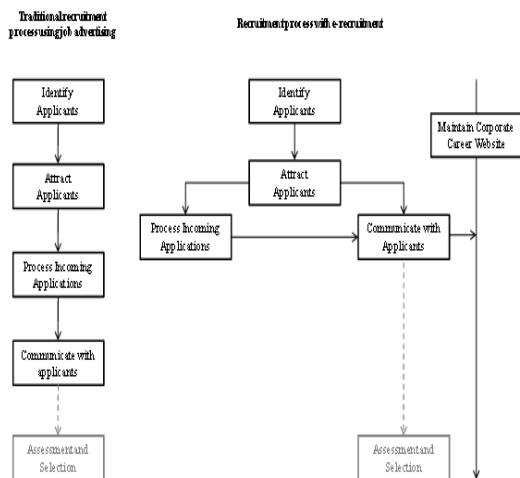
Traditional recruitment process using job advertising

Identify Applicants

Attract Applicants

Process Incoming Applications

Communicate with applicants

Assessment and Selection

Recruitment process with e-recruitment

Identify Applicants

Attract Applicants

Process Incoming Applications

Communicate with Applicants

Assessment and Selection

Maintain Corporate Career Website